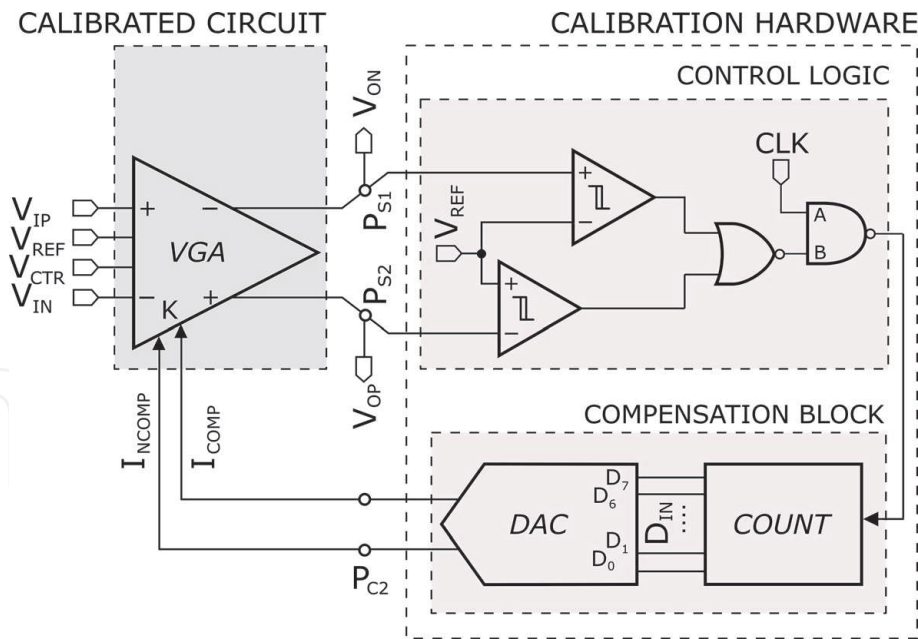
CALIBRATED CIRCUIT

CALIBRATION HARDWARE

CONTROL LOGIC

$V_{ON}$

CLK

$V_{IP}$
$V_{REF}$
$V_{CTR}$
$V_{IN}$

+
−
VGA
−
K
+

$P_{S1}$

$V_{REF}$

+
−

A
B

$P_{S2}$

+
−

$V_{OP}$

COMPENSATION BLOCK

$I_{NCOMP}$

$I_{COMP}$

DAC

$D_7$
$D_6$
$D_{IN}$
$D_1$
$D_0$

COUNT

$P_{C2}$